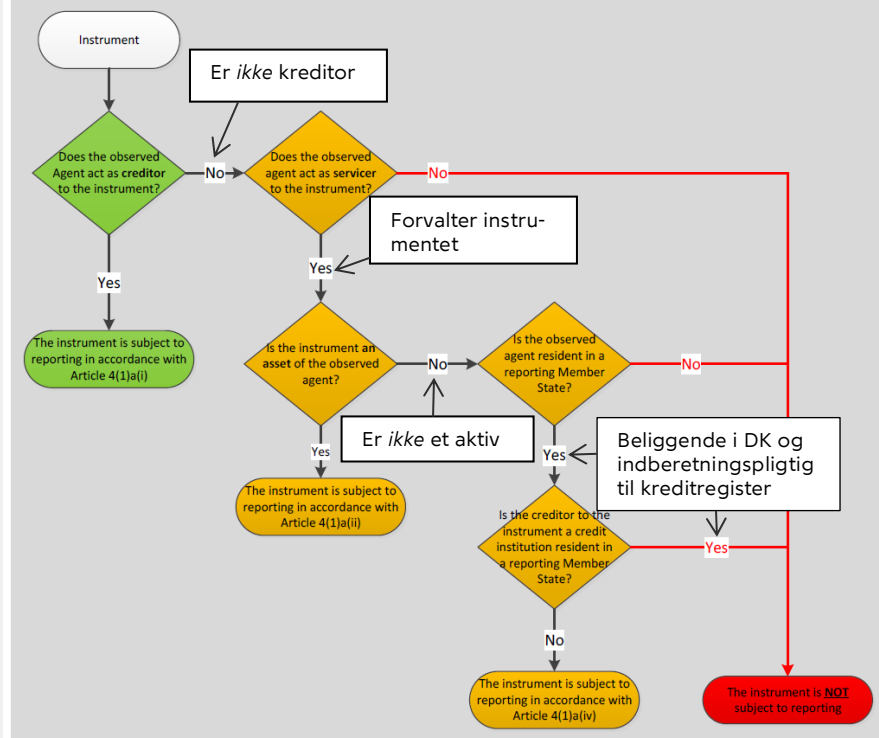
Instrument

Er *ikke* kreditor

Does the observed Agent act as **creditor** to the instrument?

No

Does the observed agent act as **servicer** to the instrument?

No

Forvalter instrumentet

Yes

Yes

The instrument is subject to reporting in accordance with Article 4(1)a(i)

Is the instrument an **asset** of the observed agent?

No

Is the observed agent resident in a reporting Member State?

No

Er *ikke* et aktiv

Beliggende i DK og indberetningspligtig til kreditregister

Yes

Yes

The instrument is subject to reporting in accordance with Article 4(1)a(ii)

Is the creditor to the instrument a credit institution resident in a reporting Member State?

Yes

No

The instrument is subject to reporting in accordance with Article 4(1)a(iv)

The instrument is **NOT** subject to reporting